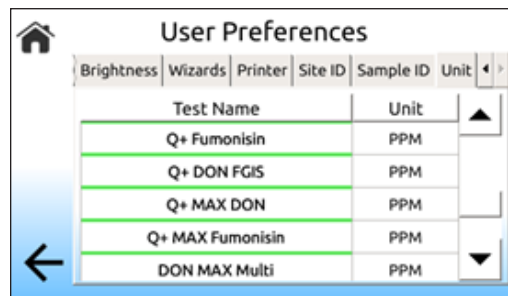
User Preferences

Brightness | Wizards | Printer | Site ID | Sample ID | Unit

| Test Name | Unit |
|---|---|
| Q+ Fumonisin | PPM |
| Q+ DON FGIS | PPM |
| Q+ MAX DON | PPM |
| Q+ MAX Fumonisin | PPM |
| DON MAX Multi | PPM |